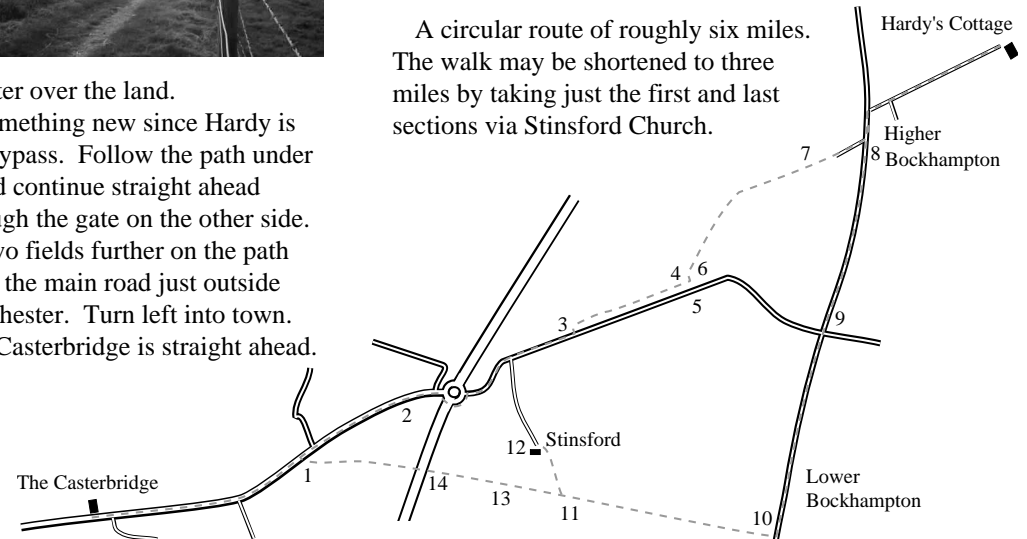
ter over the land.
mething new since Hardy is ypass. Follow the path under d continue straight ahead gh the gate on the other side. vo fields further on the path the main road just outside hester. Turn left into town. Casterbridge is straight ahead.

A circular route of roughly six miles. The walk may be shortened to three miles by taking just the first and last sections via Stinsford Church.

Hardy's Cottage

7

8 Higher Bockhampton

4

6

3

5

9

2

12 Stinsford

The Casterbridge

1

14

13

11

Lower Bockhampton

10